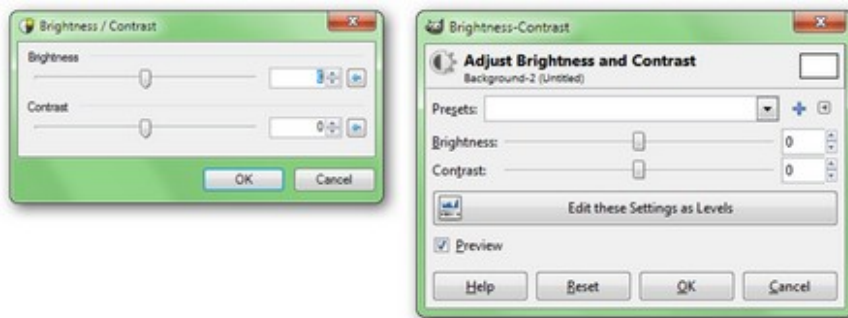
Brightness / Contrast

Brightness

0

Contrast

0

OK

Cancel

Brightness-Contrast

Adjust Brightness and Contrast

Background-2 (Untitled)

Presets:

Brightness:

0

Contrast:

0

Edit these Settings as Levels

Preview

Help

Reset

OK

Cancel